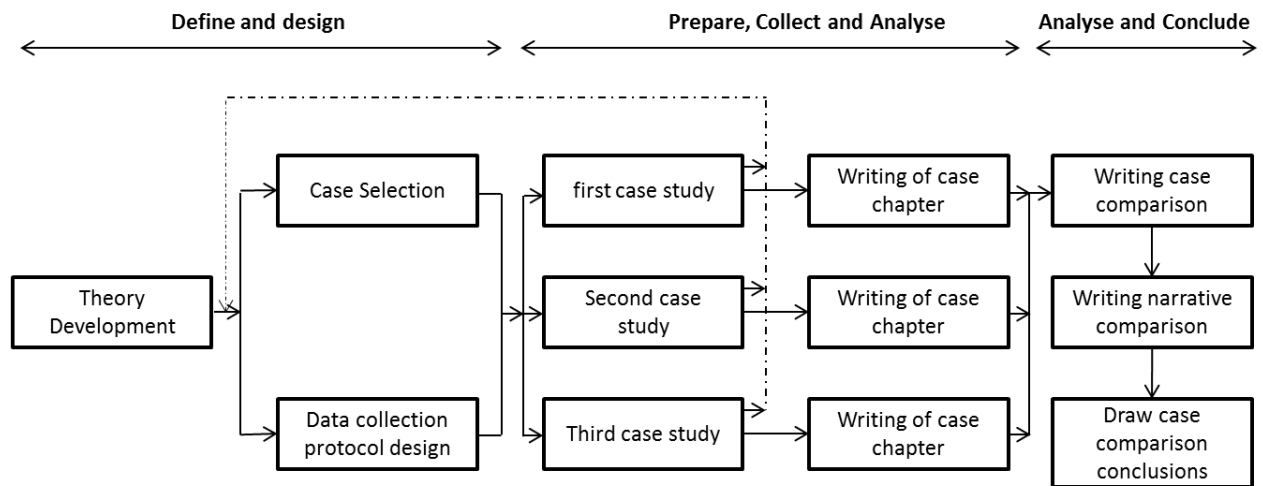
Define and design

Prepare, Collect and Analyse

Analyse and Conclude

Theory Development

Case Selection

Data collection protocol design

first case study

Second case study

Third case study

Writing of case chapter

Writing of case chapter

Writing of case chapter

Writing case comparison

Writing narrative comparison

Draw case comparison conclusions